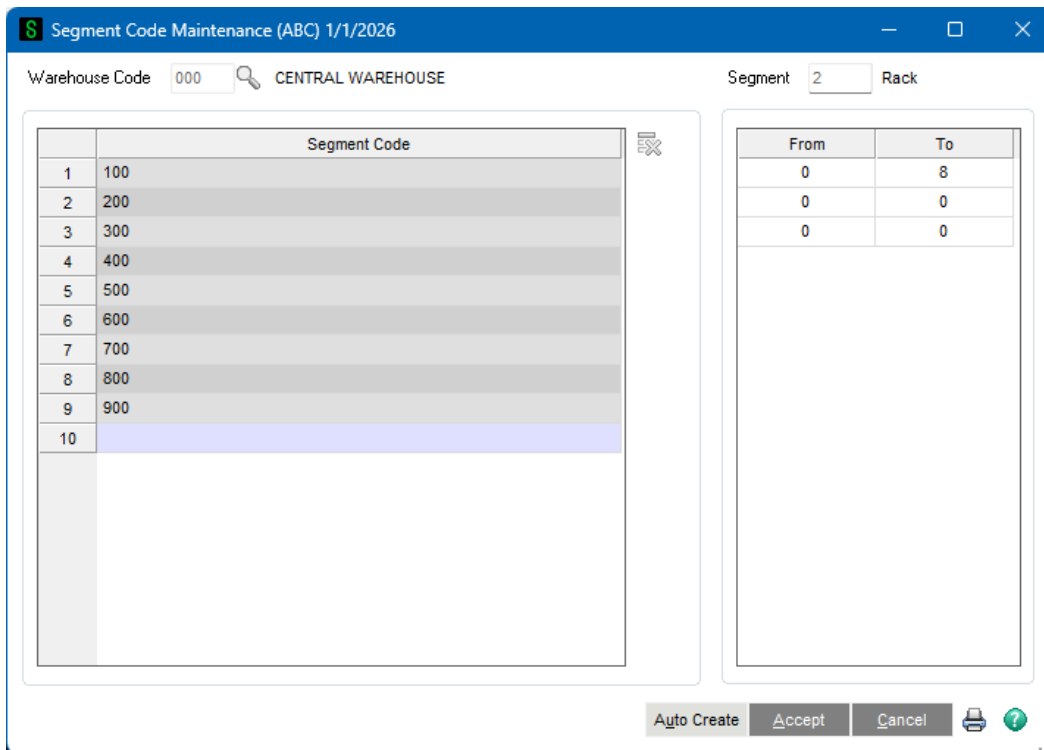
S Segment Code Maintenance (ABC) 1/1/2026

Warehouse Code 000 CENTRAL WAREHOUSE

Segment 2 Rack

| | Segment Code |
|---|---|
| 1 | 100 |
| 2 | 200 |
| 3 | 300 |
| 4 | 400 |
| 5 | 500 |
| 6 | 600 |
| 7 | 700 |
| 8 | 800 |
| 9 | 900 |
| 10 | |

| From | To |
|---|---|
| 0 | 8 |
| 0 | 0 |
| 0 | 0 |

Auto Create Accept Cancel